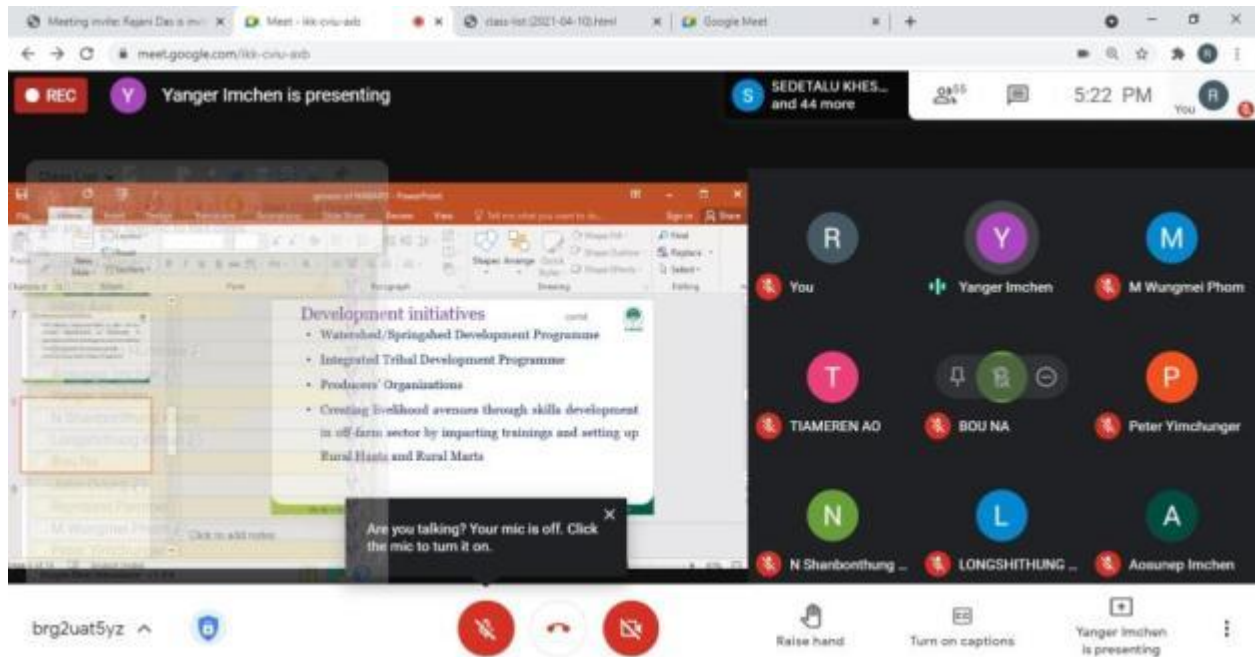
Meeting invite: Rajani Das is in... | Meet - ikk-cviu-axb | class list (2021-04-10).html | Google Meet

meet.google.com/ikk-cviu-axb

REC

Y Yanger Imchen is presenting

S SEDETALU KHES... and 44 more

55

5:22 PM

You R

Development initiatives

contd

• Watershed/Springshed Development Programme

• Integrated Tribal Development Programme

• Producers' Organizations

• Creating livelihood avenues through skills development in off-farm sector by imparting trainings and setting up Rural Haats and Rural Marts

Click to add notes

Are you talking? Your mic is off. Click the mic to turn it on.

R You

Y Yanger Imchen

M M Wungmei Phom

T TIAMEREN AO

BOU NA

P Peter Yimchunger

N N Shanbonthung ...

L LONGSHITHUNG ...

A Aosunep Imchen

brg2uat5yz

Raise hand

Turn on captions

Yanger Imchen is presenting